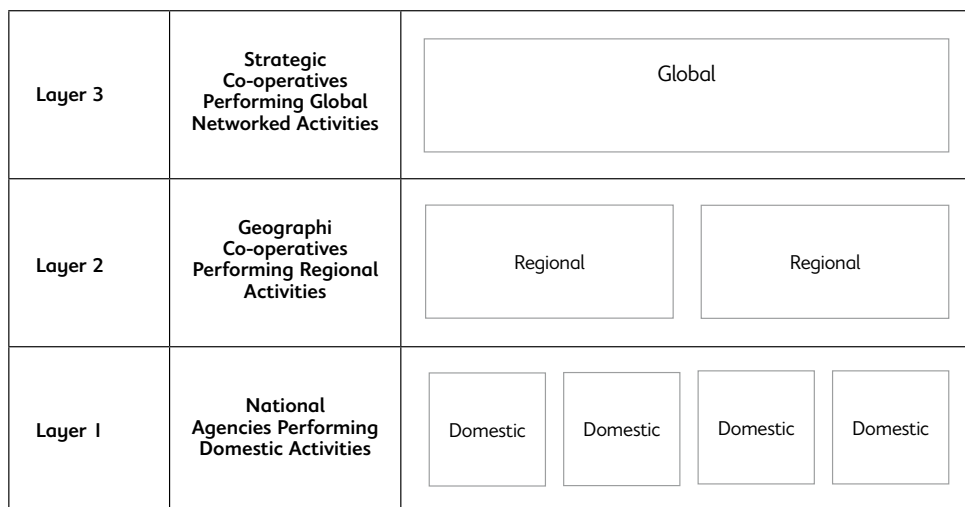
| | | |
|---|---|---|
| Layer 3 | Strategic Co-operatives Performing Global Networked Activities | Global |
| Layer 2 | Geographi Co-operatives Performing Regional Activities | Regional Regional |
| Layer 1 | National Agencies Performing Domestic Activities | Domestic Domestic Domestic Domestic |